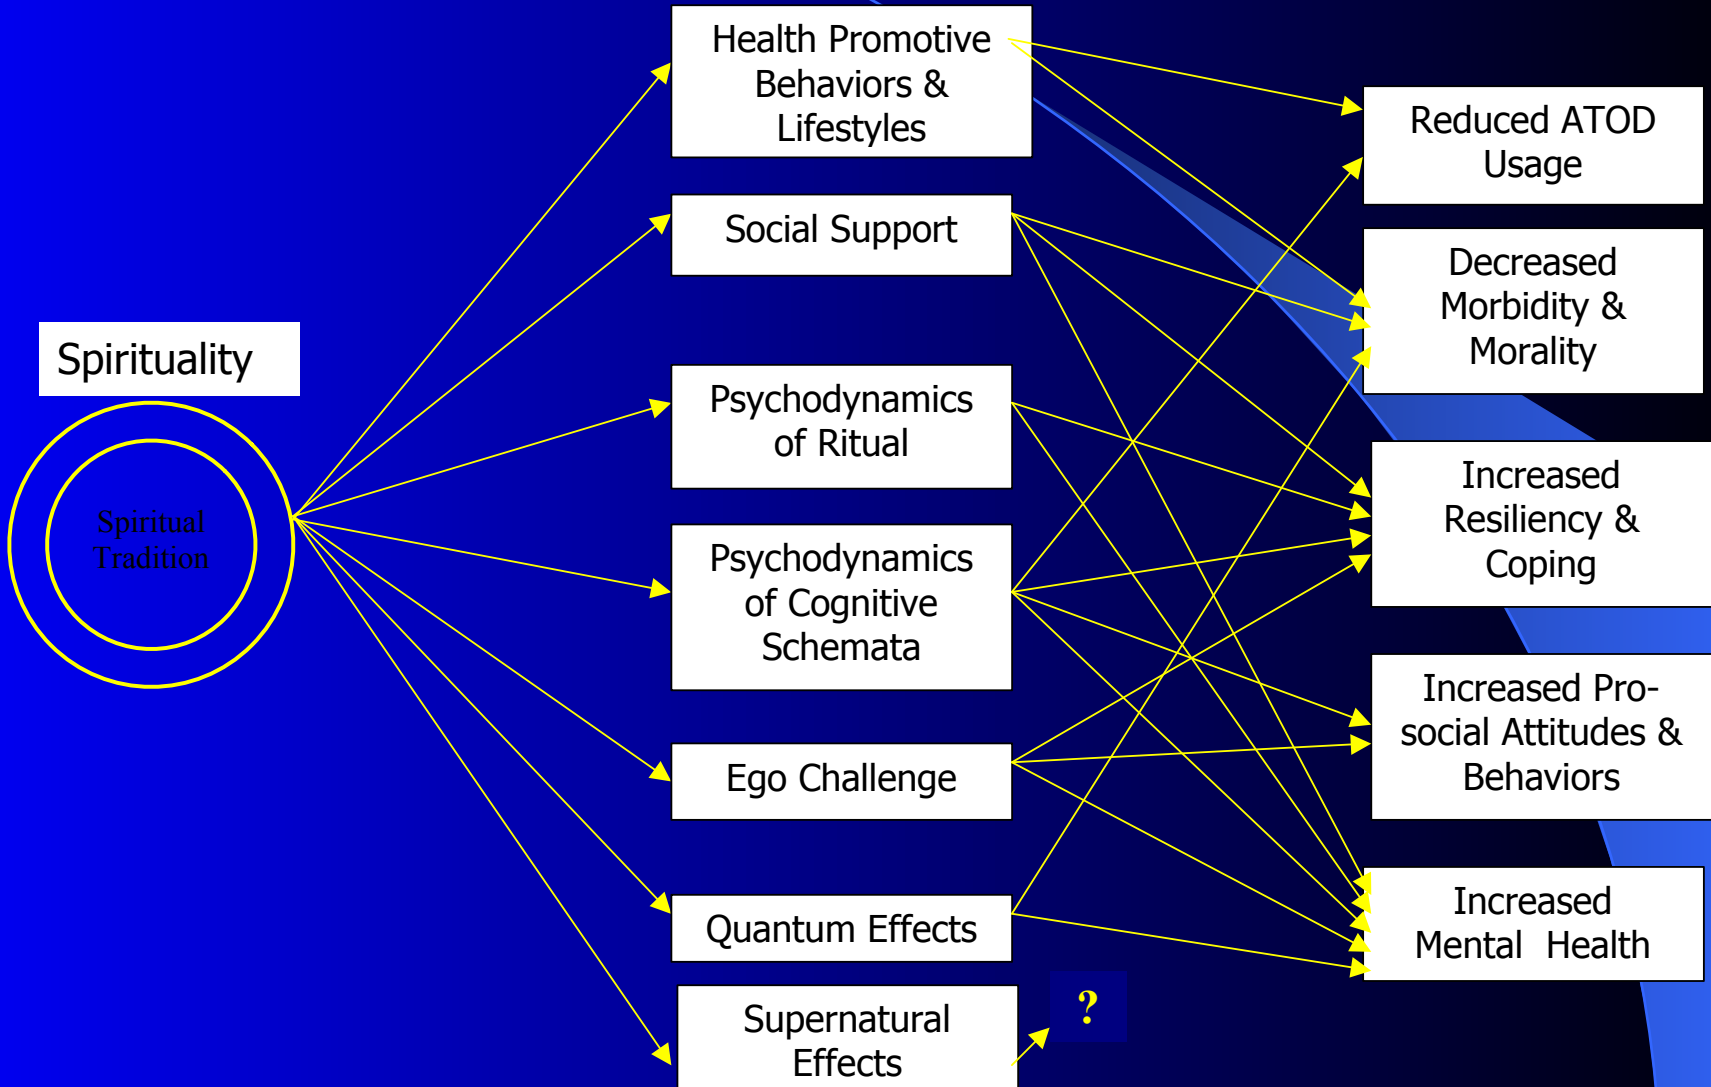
Spirituality

Spiritual Tradition

Health Promotive Behaviors & Lifestyles

Social Support

Psychodynamics of Ritual

Psychodynamics of Cognitive Schemata

Ego Challenge

Quantum Effects

Supernatural Effects

?

Reduced ATOD Usage

Decreased Morbidity & Morality

Increased Resiliency & Coping

Increased Pro-social Attitudes & Behaviors

Increased Mental Health